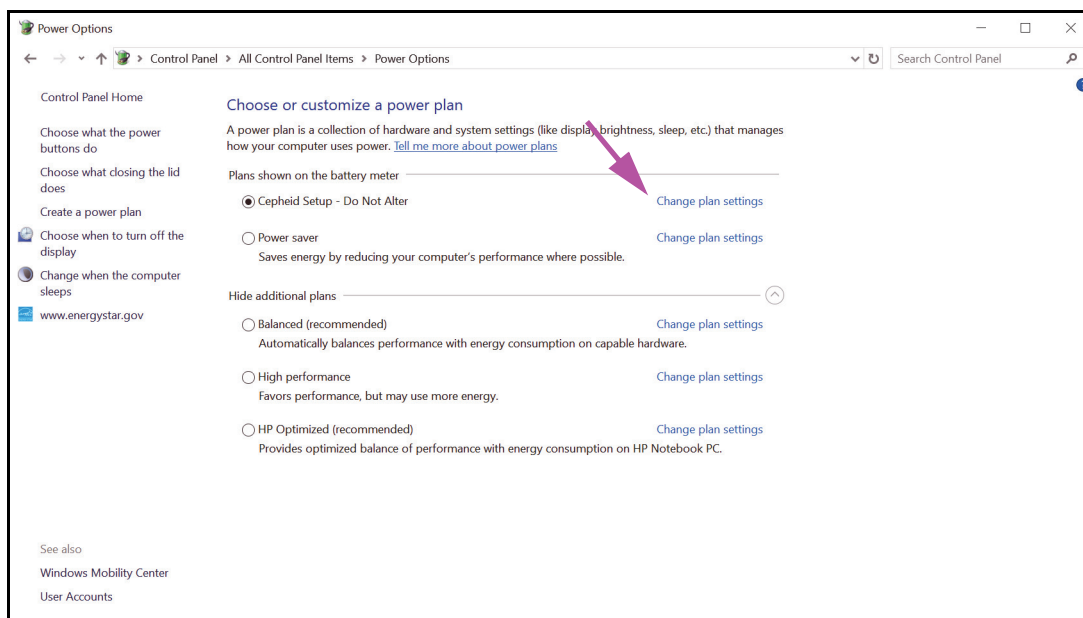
Power Options

Control Panel > All Control Panel Items > Power Options

Search Control Panel

Control Panel Home

Choose what the power buttons do

Choose what closing the lid does

Create a power plan

Choose when to turn off the display

Change when the computer sleeps

www.energystar.gov

Choose or customize a power plan

A power plan is a collection of hardware and system settings (like display brightness, sleep, etc.) that manages how your computer uses power. Tell me more about power plans

Plans shown on the battery meter

Cepheid Setup - Do Not Alter
Change plan settings

Power saver
Change plan settings
Saves energy by reducing your computer's performance where possible.

Hide additional plans

Balanced (recommended)
Change plan settings
Automatically balances performance with energy consumption on capable hardware.

High performance
Change plan settings
Favors performance, but may use more energy.

HP Optimized (recommended)
Change plan settings
Provides optimized balance of performance with energy consumption on HP Notebook PC.

See also

Windows Mobility Center

User Accounts